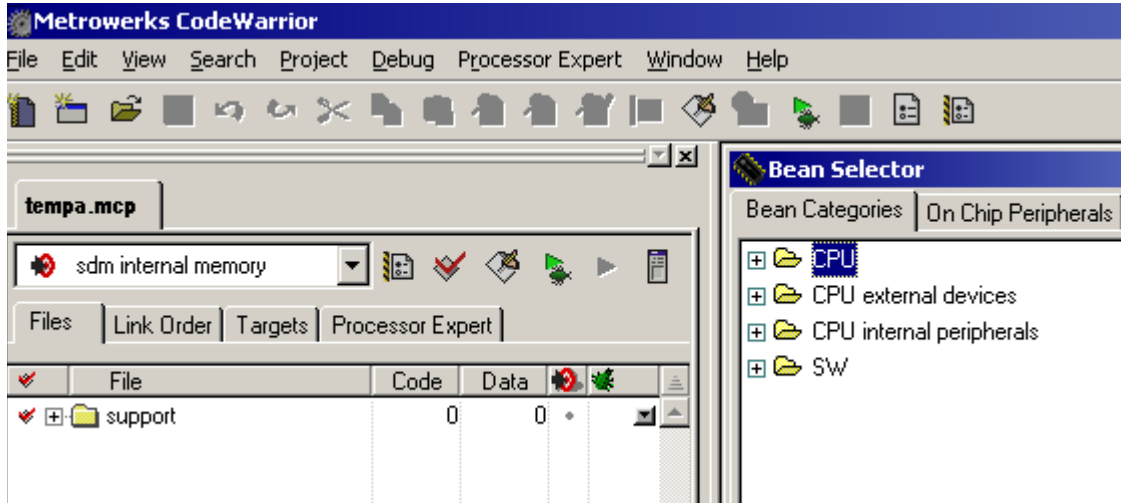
Metrowerks CodeWarrior

File Edit View Search Project Debug Processor Expert Window Help

tempa.mcp

sdm internal memory

Files | Link Order | Targets | Processor Expert

| File | Code | Data |
|---|---|---|
| support | 0 | 0 |

Bean Selector

Bean Categories | On Chip Peripherals

CPU
CPU external devices
CPU internal peripherals
SW